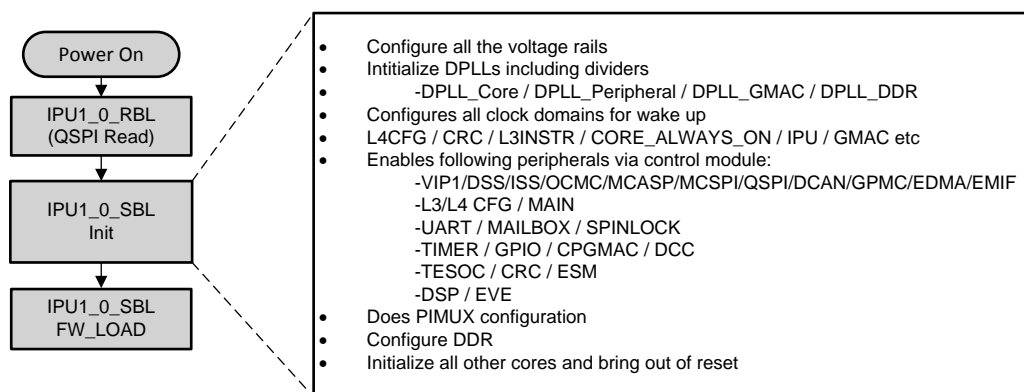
Power On

IPU1_0_RBL (QSPI Read)

IPU1_0_SBL Init

IPU1_0_SBL FW_LOAD

- Configure all the voltage rails
- Intitialize DPLLs including dividers
  - -DPLL_Core / DPLL_Peripheral / DPLL_GMAC / DPLL_DDR
- Configures all clock domains for wake up
- L4CFG / CRC / L3INSTR / CORE_ALWAYS_ON / IPU / GMAC etc
- Enables following peripherals via control module:
  - -VIP1/DSS/ISS/OCMC/MCASP/MCSPI/QSPI/DCAN/GPMC/EDMA/EMIF
  - -L3/L4 CFG / MAIN
  - -UART / MAILBOX / SPINLOCK
  - -TIMER / GPIO / CPGMAC / DCC
  - -TESOC / CRC / ESM
  - -DSP / EVE
- Does PIMUX configuration
- Configure DDR
- Initialize all other cores and bring out of reset